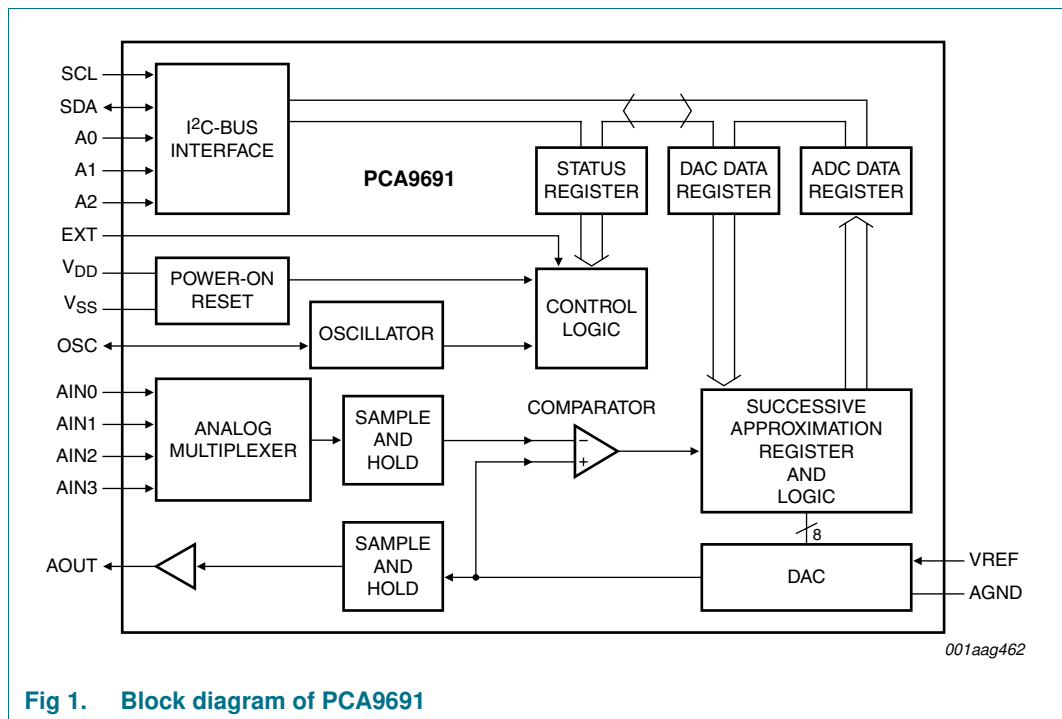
SCL
SDA
A0
A1
A2
EXT
$V_{DD}$
$V_{SS}$
OSC
AIN0
AIN1
AIN2
AIN3
AOUT

I$^2$C-BUS INTERFACE

PCA9691

STATUS REGISTER

DAC DATA REGISTER

ADC DATA REGISTER

POWER-ON RESET

CONTROL LOGIC

OSCILLATOR

ANALOG MULTIPLEXER

SAMPLE AND HOLD

COMPARATOR

−
+

SUCCESSIVE APPROXIMATION REGISTER AND LOGIC

8

SAMPLE AND HOLD

DAC

VREF
AGND

001aag462

Fig 1. Block diagram of PCA9691